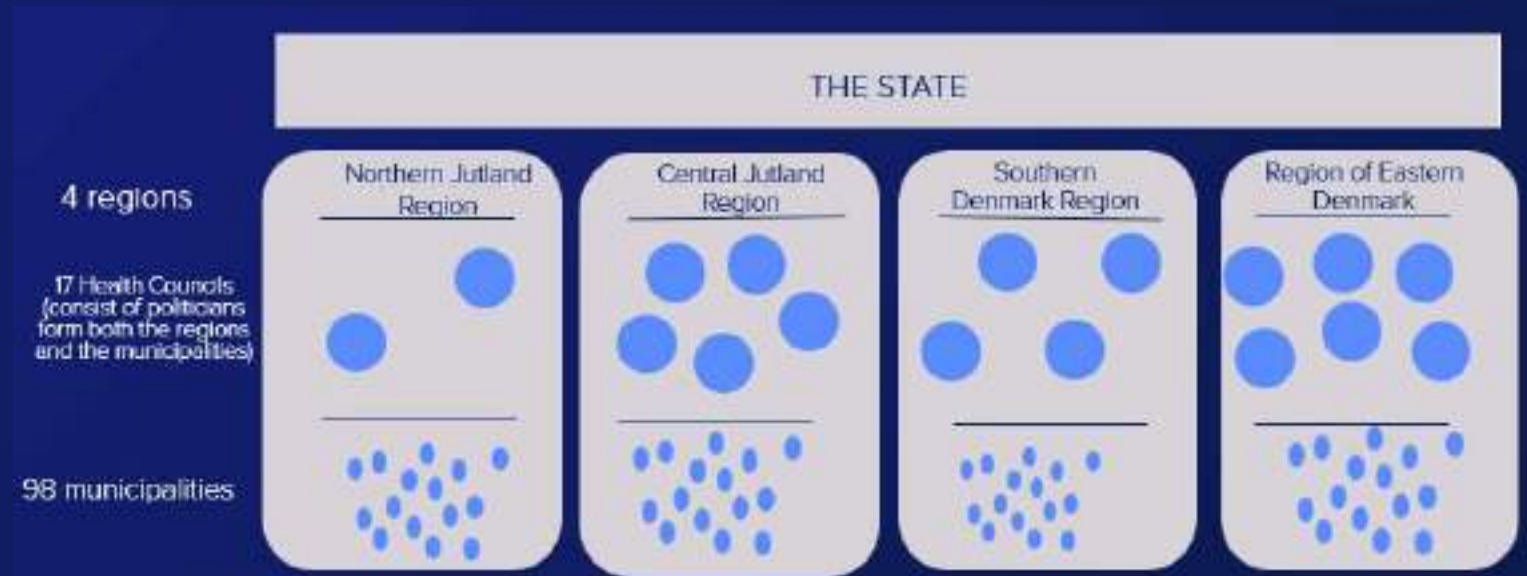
THE STATE

4 regions

17 Health Councils (consist of politicians form both the regions and the municipalities)

98 municipalities

Northern Jutland Region

Central Jutland Region

Southern Denmark Region

Region of Eastern Denmark